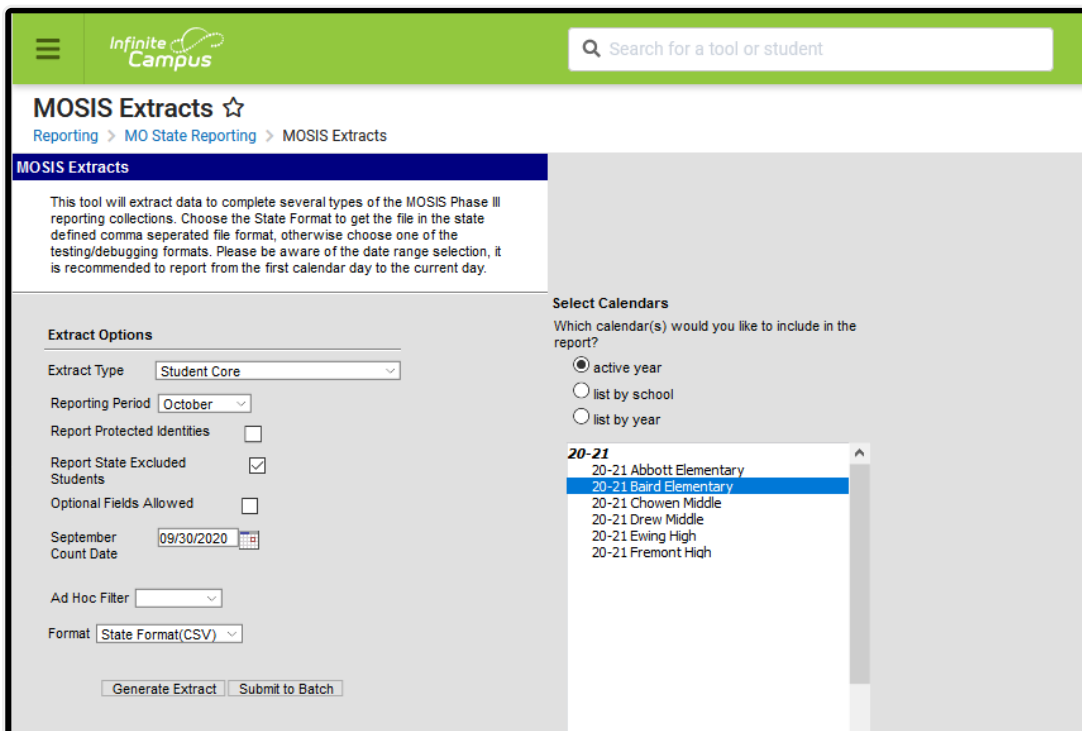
Infinite Campus

Search for a tool or student

MOSIS Extracts ☆

Reporting > MO State Reporting > MOSIS Extracts

MOSIS Extracts

This tool will extract data to complete several types of the MOSIS Phase III reporting collections. Choose the State Format to get the file in the state defined comma seperated file format, otherwise choose one of the testing/debugging formats. Please be aware of the date range selection, it is recommended to report from the first calendar day to the current day.

Extract Options

Extract Type Student Core

Reporting Period October

Report Protected Identities

Report State Excluded Students

Optional Fields Allowed

September Count Date 09/30/2020

Ad Hoc Filter

Format State Format(CSV)

Generate Extract Submit to Batch

Select Calendars

Which calendar(s) would you like to include in the report?

active year

list by school

list by year

20-21
20-21 Abbott Elementary
20-21 Baird Elementary
20-21 Chowen Middle
20-21 Drew Middle
20-21 Ewing High
20-21 Fremont High